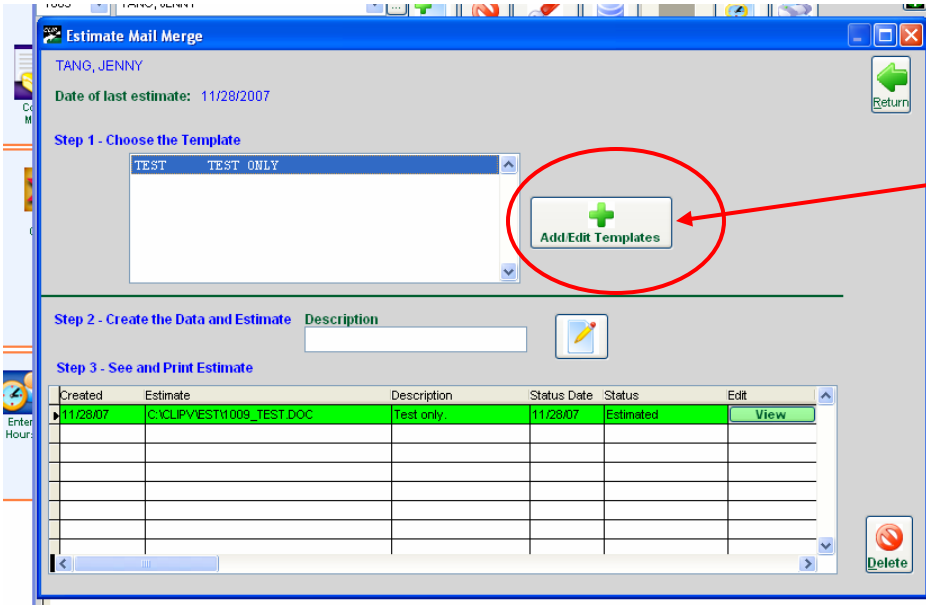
Estimate Mail Merge

TANG, JENNY

Date of last estimate: 11/28/2007

Return

Step 1 - Choose the Template

TEST TEST ONLY

Add/Edit Templates

Step 2 - Create the Data and Estimate

Description

Step 3 - See and Print Estimate

| Created | Estimate | Description | Status Date | Status | Edit |
|---|---|---|---|---|---|
| 11/28/07 | C:\CLIPV\EST\1009_TEST.DOC | Test only. | 11/28/07 | Estimated | View |

Delete

Co M

Enter Hours